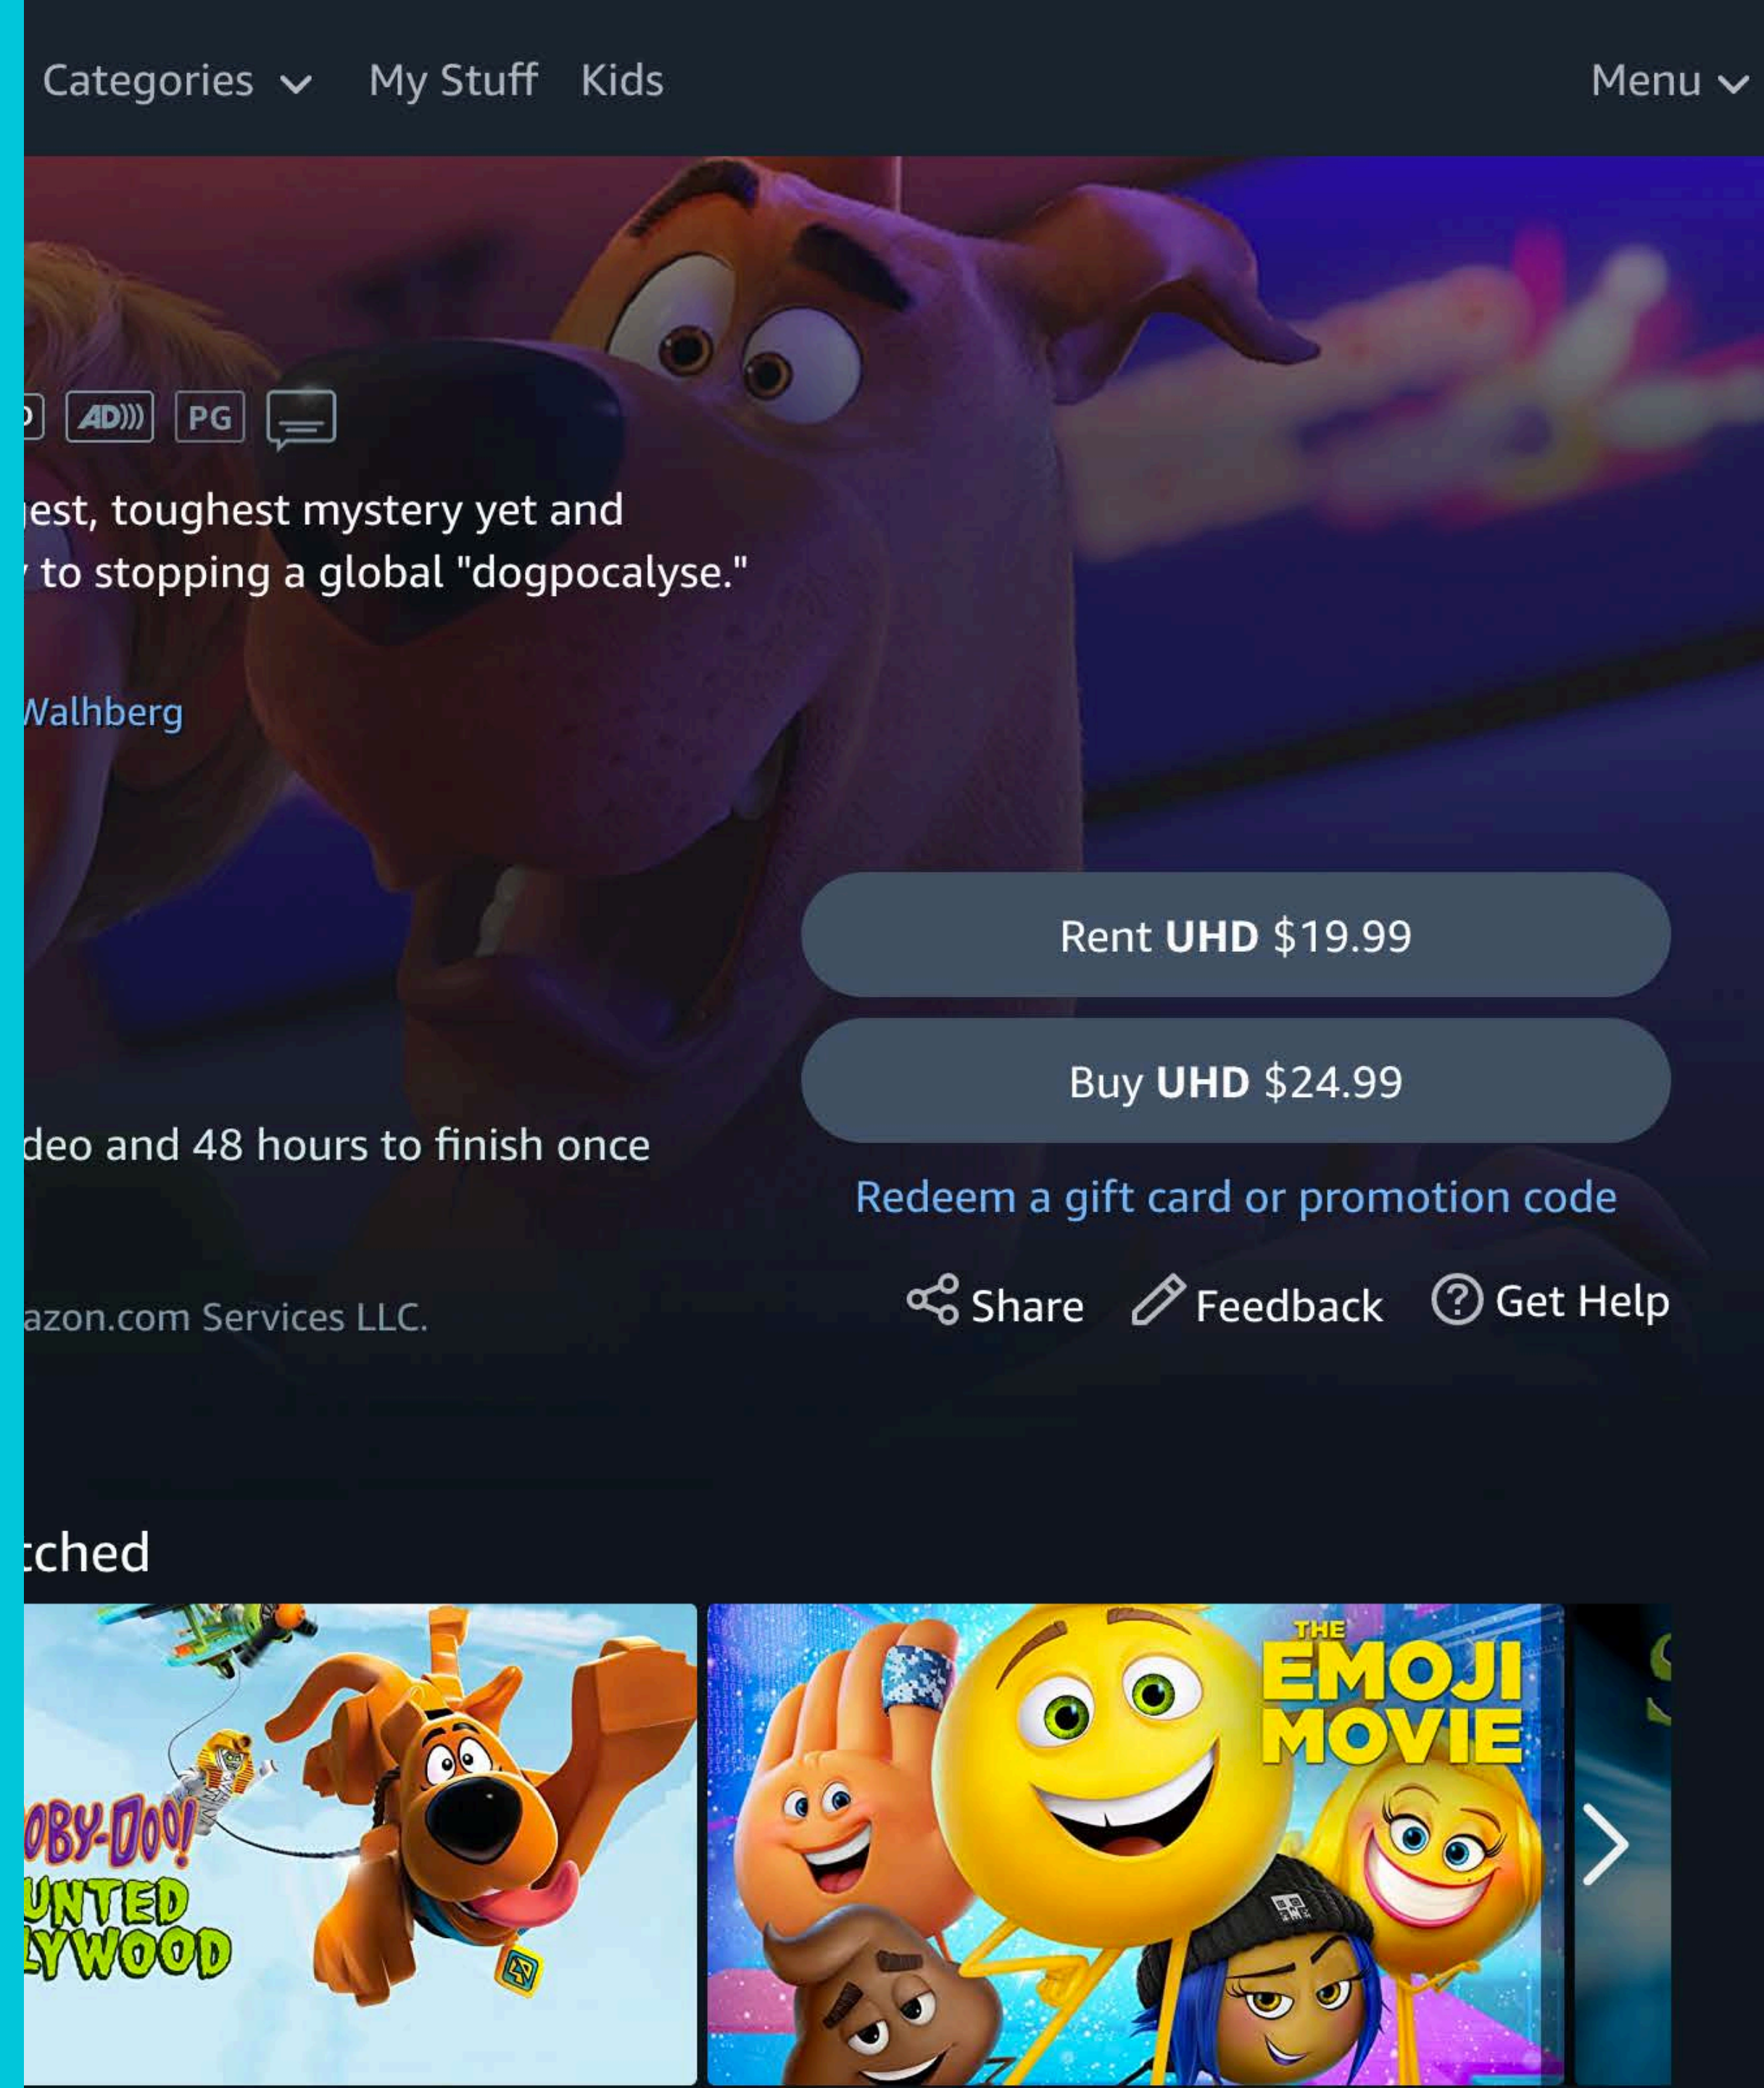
Categories My Stuff Kids Menu

AD))) PG

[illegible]est, toughest mystery yet and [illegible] to stopping a global "dogpocalyse."

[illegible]Walhberg

Rent **UHD** $19.99

Buy **UHD** $24.99

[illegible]deo and 48 hours to finish once

Redeem a gift card or promotion code

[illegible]azon.com Services LLC.

Share Feedback Get Help

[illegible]tched

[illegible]OBY-DOO! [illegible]UNTED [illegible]LYWOOD

THE EMOJI MOVIE